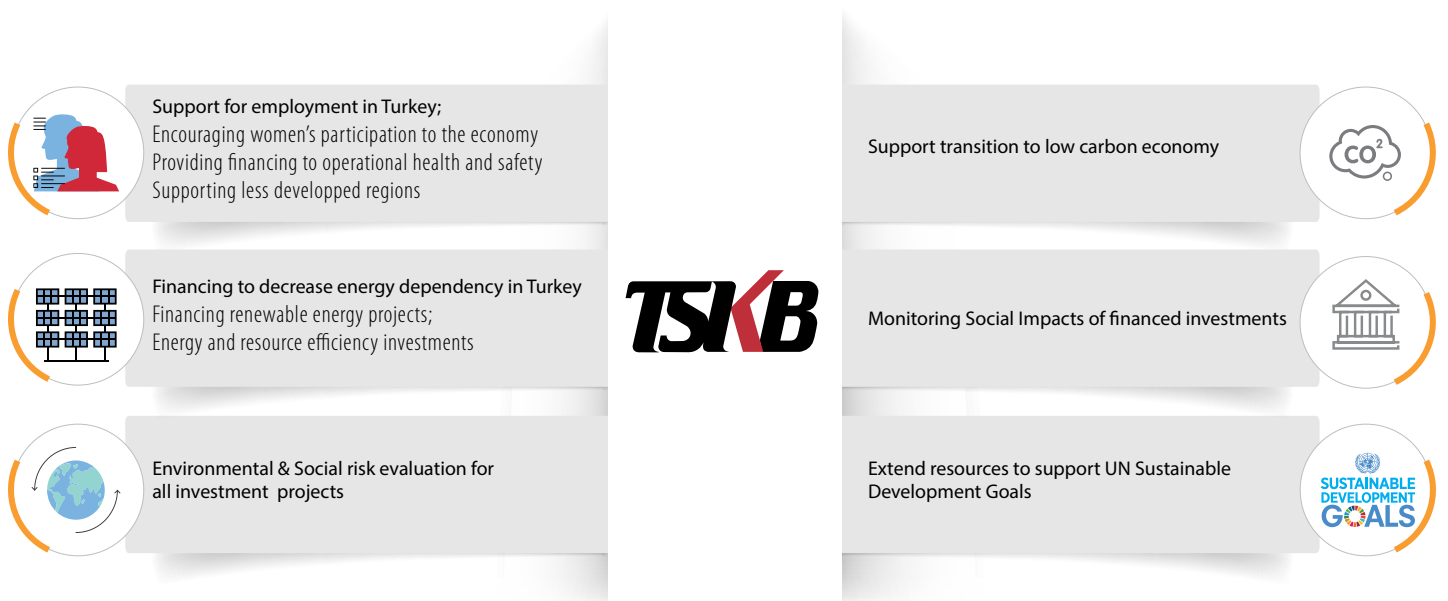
Support for employment in Turkey;
Encouraging women's participation to the economy
Providing financing to operational health and safety
Supporting less developped regions

Financing to decrease energy dependency in Turkey
Financing renewable energy projects;
Energy and resource efficiency investments

Environmental & Social risk evaluation for all investment projects

TSKB

Support transition to low carbon economy

$CO^2$

Monitoring Social Impacts of financed investments

Extend resources to support UN Sustainable Development Goals

SUSTAINABLE DEVELOPMENT GOALS